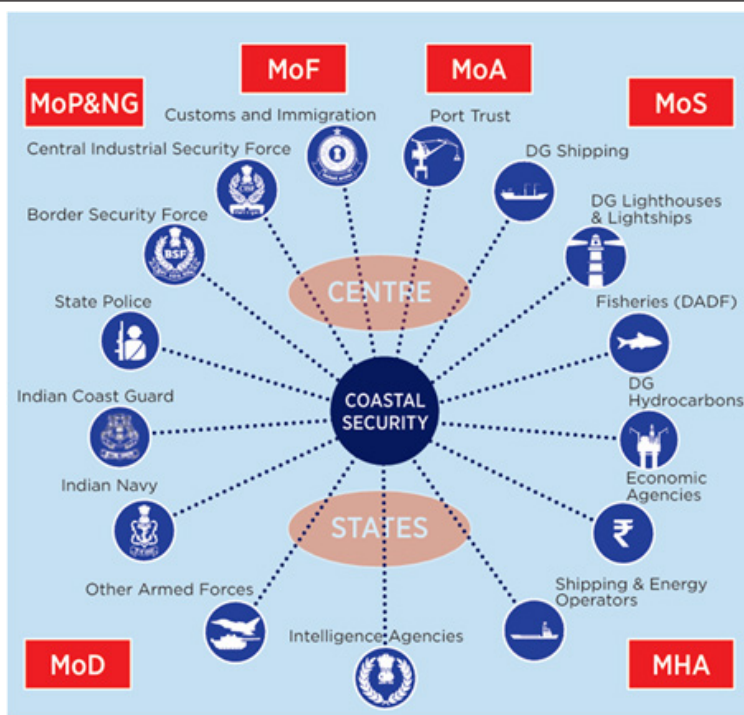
MoP&NG

MoF

MoA

MoS

Customs and Immigration

Port Trust

Central Industrial Security Force

DG Shipping

DG Lighthouses & Lightships

Border Security Force

CENTRE

State Police

Fisheries (DADF)

DG Hydrocarbons

Indian Coast Guard

COASTAL SECURITY

Economic Agencies

Indian Navy

STATES

Other Armed Forces

Shipping & Energy Operators

Intelligence Agencies

MoD

MHA